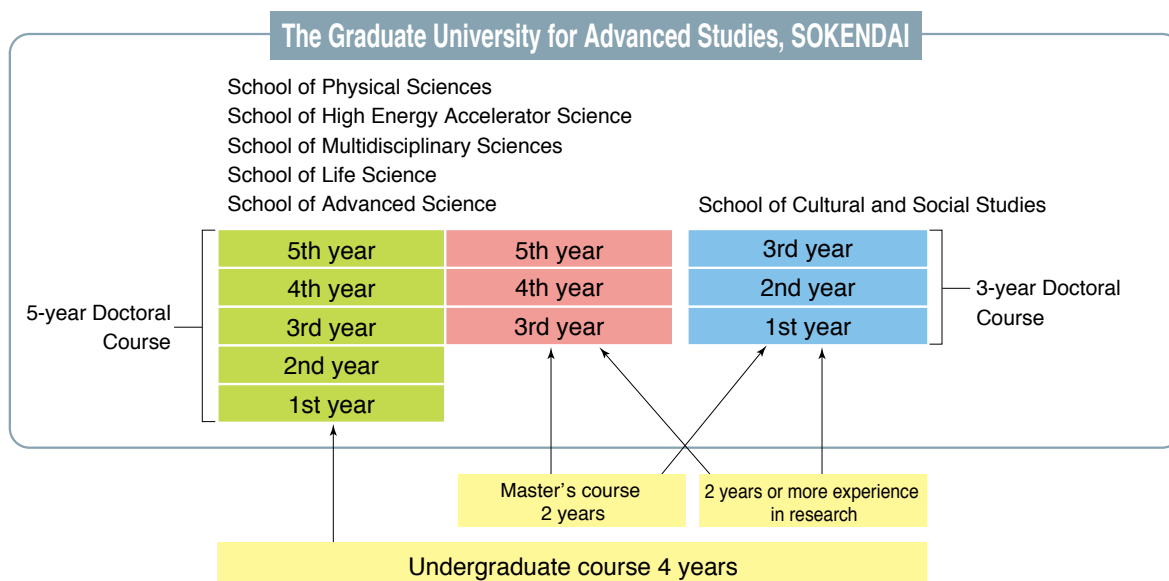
The Graduate University for Advanced Studies, SOKENDAI

School of Physical Sciences
School of High Energy Accelerator Science
School of Multidisciplinary Sciences
School of Life Science
School of Advanced Science

School of Cultural and Social Studies

5-year Doctoral Course

| 5th year | 5th year | 3rd year |
|---|---|---|
| 4th year | 4th year | 2nd year |
| 3rd year | 3rd year | 1st year |
| 2nd year | | |
| 1st year | | |

3-year Doctoral Course

Master's course 2 years

2 years or more experience in research

Undergraduate course 4 years